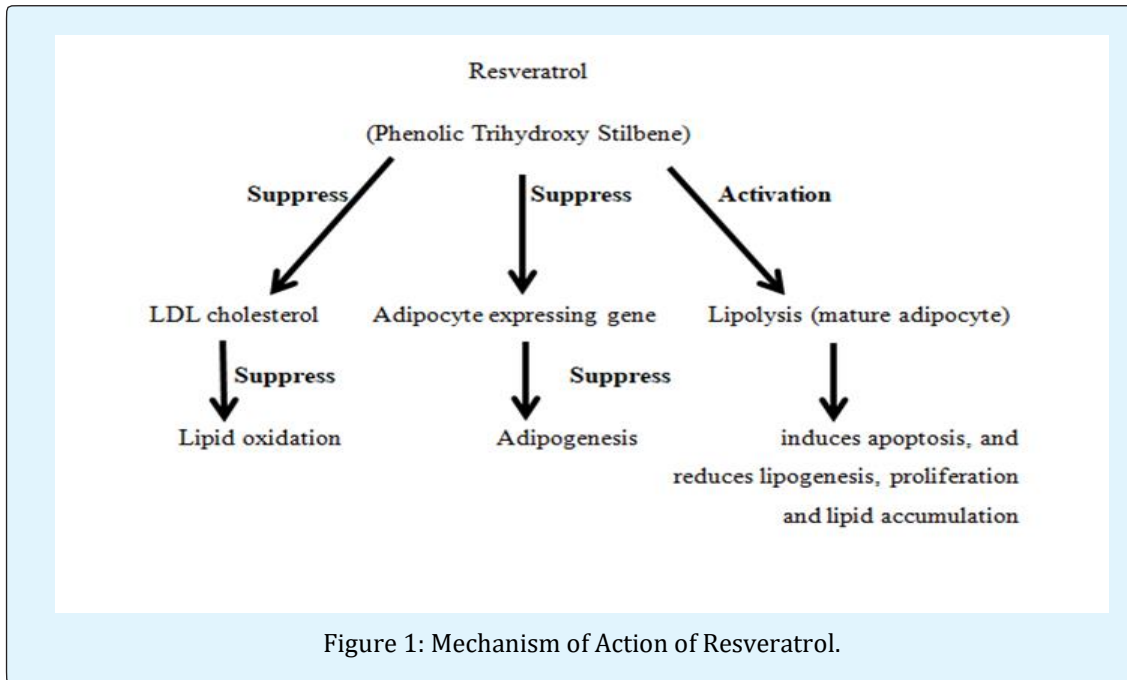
Resveratrol

(Phenolic Trihydroxy Stilbene)

Suppress

Suppress

Activation

LDL cholesterol

Adipocyte expressing gene

Lipolysis (mature adipocyte)

Suppress

Suppress

Lipid oxidation

Adipogenesis

induces apoptosis, and reduces lipogenesis, proliferation and lipid accumulation

Figure 1: Mechanism of Action of Resveratrol.